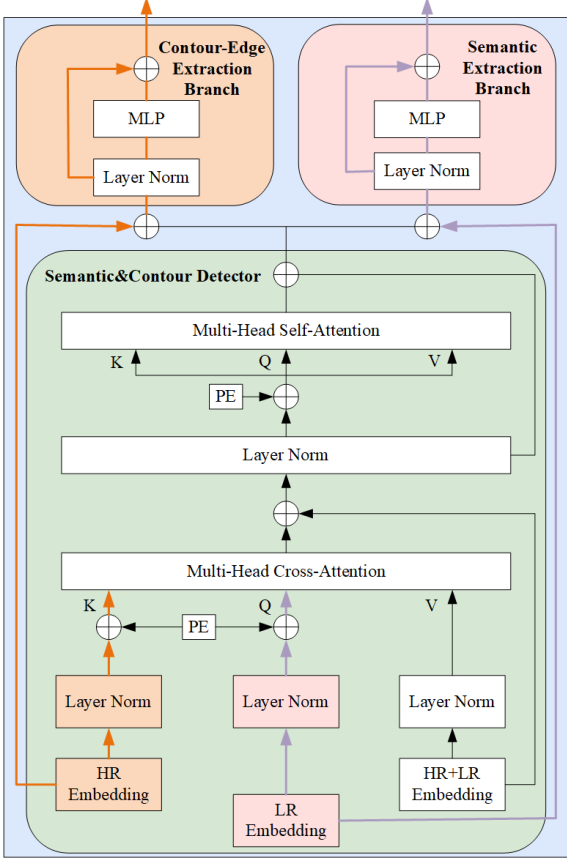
Contour-Edge Extraction Branch

MLP

Layer Norm

Semantic Extraction Branch

MLP

Layer Norm

Semantic&Contour Detector

Multi-Head Self-Attention

K Q V

PE

Layer Norm

Multi-Head Cross-Attention

K Q V

PE

Layer Norm

Layer Norm

Layer Norm

HR Embedding

LR Embedding

HR+LR Embedding